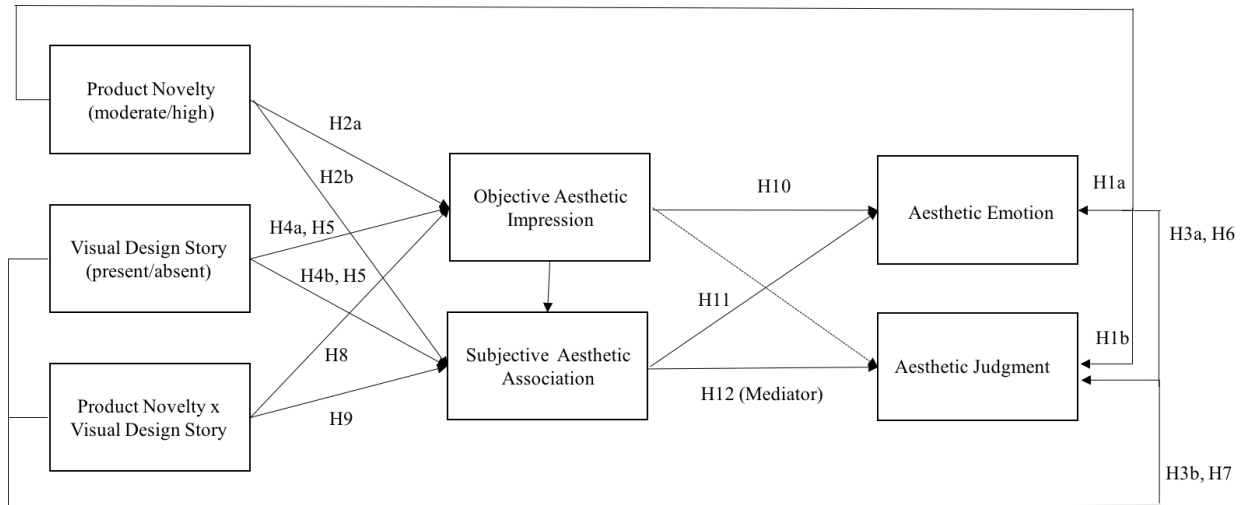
Product Novelty (moderate/high)

Visual Design Story (present/absent)

Product Novelty x Visual Design Story

H2a

H2b

H4a, H5

H4b, H5

H8

H9

Objective Aesthetic Impression

Subjective Aesthetic Association

H10

H11

H12 (Mediator)

Aesthetic Emotion

Aesthetic Judgment

H1a

H3a, H6

H1b

H3b, H7